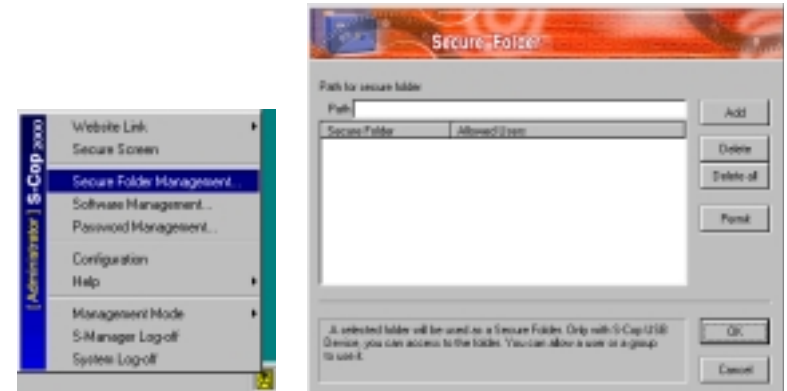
[ Administrator ] S-Cop 2000

Website Link
Secure Screen
Secure Folder Management...
Software Management...
Password Management...
Configuration
Help
Management Mode
S-Manager Log-off
System Log-off

Secure Folder

Path for secure folder
Path

| Secure Folder | Allowed Users |
|---|---|

Add
Delete
Delete all
Permit

A selected folder will be used as a Secure Folder. Only with S-Cop USB Device, you can access to the folder. You can allow a user or a group to use it.

OK
Cancel